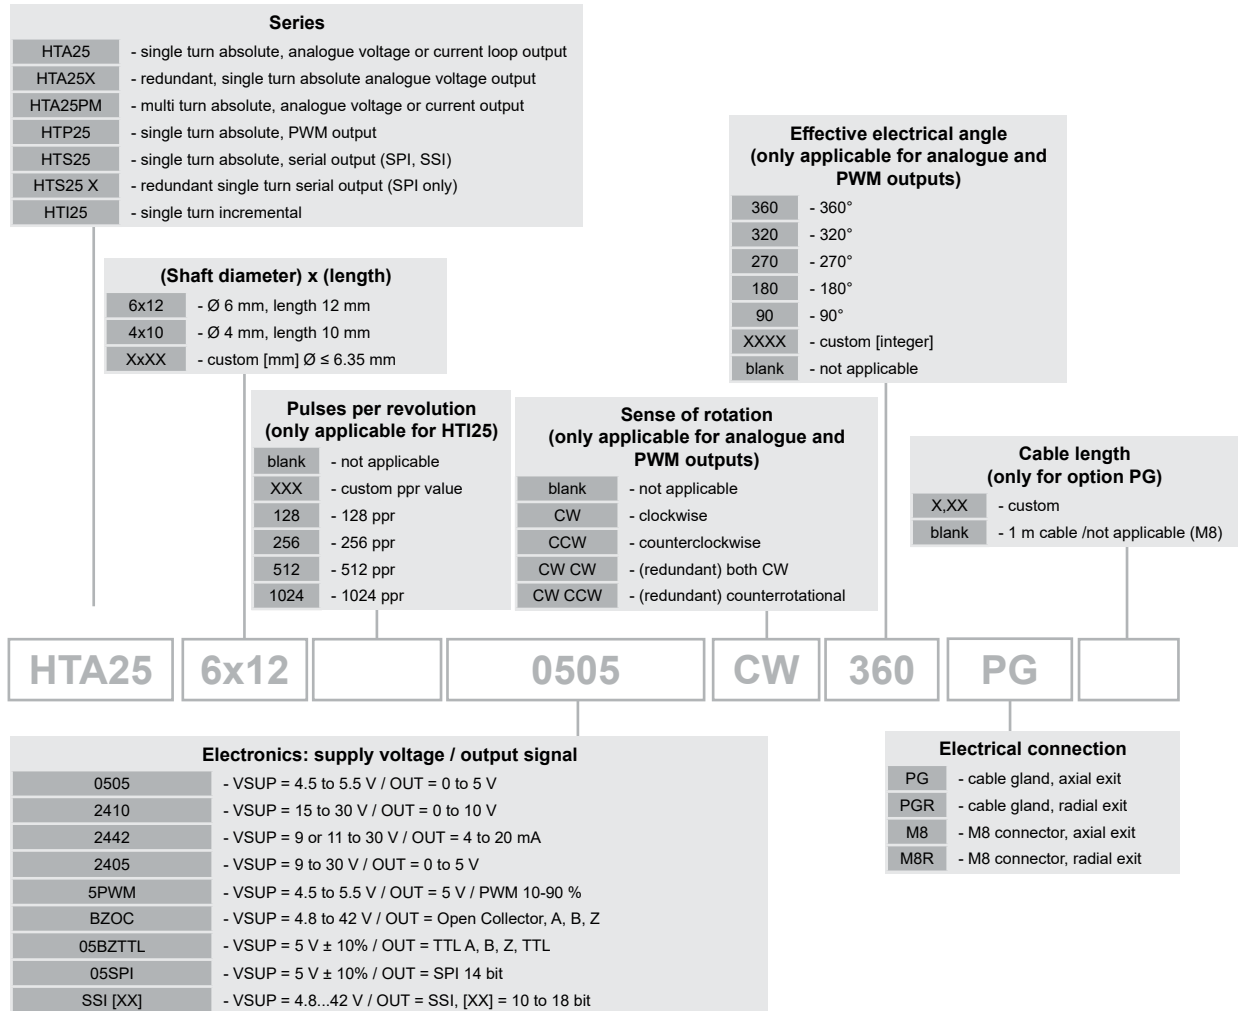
Series

| | |
|---|---|
| HTA25 | - single turn absolute, analogue voltage or current loop output |
| HTA25X | - redundant, single turn absolute analogue voltage output |
| HTA25PM | - multi turn absolute, analogue voltage or current output |
| HTP25 | - single turn absolute, PWM output |
| HTS25 | - single turn absolute, serial output (SPI, SSI) |
| HTS25 X | - redundant single turn serial output (SPI only) |
| HTI25 | - single turn incremental |

(Shaft diameter) x (length)

| | |
|---|---|
| 6x12 | - Ø 6 mm, length 12 mm |
| 4x10 | - Ø 4 mm, length 10 mm |
| XxXX | - custom [mm] Ø ≤ 6.35 mm |

Effective electrical angle (only applicable for analogue and PWM outputs)

| | |
|---|---|
| 360 | - 360° |
| 320 | - 320° |
| 270 | - 270° |
| 180 | - 180° |
| 90 | - 90° |
| XXXX | - custom [integer] |
| blank | - not applicable |

Pulses per revolution (only applicable for HTI25)

| | |
|---|---|
| blank | - not applicable |
| XXX | - custom ppr value |
| 128 | - 128 ppr |
| 256 | - 256 ppr |
| 512 | - 512 ppr |
| 1024 | - 1024 ppr |

Sense of rotation (only applicable for analogue and PWM outputs)

| | |
|---|---|
| blank | - not applicable |
| CW | - clockwise |
| CCW | - counterclockwise |
| CW CW | - (redundant) both CW |
| CW CCW | - (redundant) counterrotational |

Cable length (only for option PG)

| | |
|---|---|
| X,XX | - custom |
| blank | - 1 m cable /not applicable (M8) |

HTA25 6x12 0505 CW 360 PG

Electronics: supply voltage / output signal

| | |
|---|---|
| 0505 | - VSUP = 4.5 to 5.5 V / OUT = 0 to 5 V |
| 2410 | - VSUP = 15 to 30 V / OUT = 0 to 10 V |
| 2442 | - VSUP = 9 or 11 to 30 V / OUT = 4 to 20 mA |
| 2405 | - VSUP = 9 to 30 V / OUT = 0 to 5 V |
| 5PWM | - VSUP = 4.5 to 5.5 V / OUT = 5 V / PWM 10-90 % |
| BZOC | - VSUP = 4.8 to 42 V / OUT = Open Collector, A, B, Z |
| 05BZTTL | - VSUP = 5 V ± 10% / OUT = TTL A, B, Z, TTL |
| 05SPI | - VSUP = 5 V ± 10% / OUT = SPI 14 bit |
| SSI [XX] | - VSUP = 4.8...42 V / OUT = SSI, [XX] = 10 to 18 bit |

Electrical connection

| | |
|---|---|
| PG | - cable gland, axial exit |
| PGR | - cable gland, radial exit |
| M8 | - M8 connector, axial exit |
| M8R | - M8 connector, radial exit |